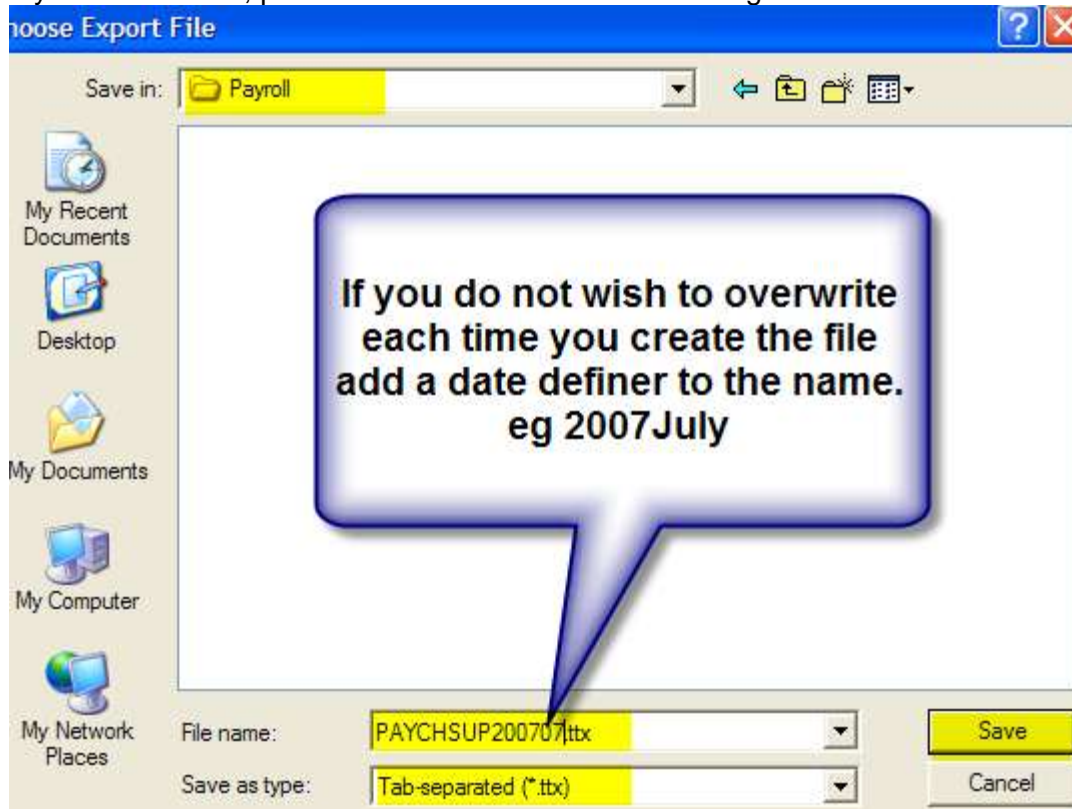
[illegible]

hoose Export File

Save in: Payroll

My Recent Documents

Desktop

My Documents

My Computer

My Network Places

If you do not wish to overwrite each time you create the file add a date definer to the name. eg 2007July

File name: PAYCHSUP200707.ttx

Save as type: Tab-separated (*.ttx)

Save

Cancel